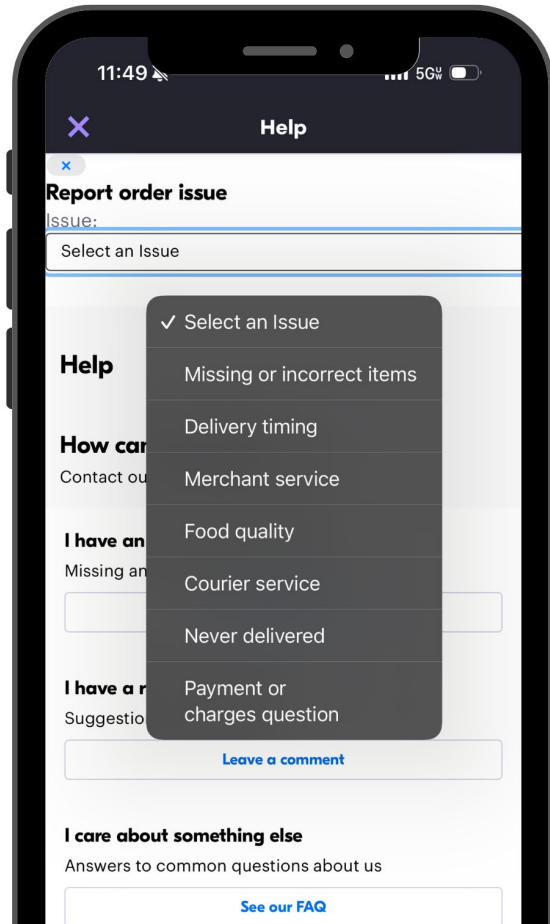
11:49

5G

×

Help

×

Report order issue

Issue:

Select an Issue

✓ Select an Issue

Missing or incorrect items

Delivery timing

Merchant service

Food quality

Courier service

Never delivered

Payment or charges question

Help

How car

Contact ou

I have an

Missing an

I have a r

Suggestio

Leave a comment

I care about something else

Answers to common questions about us

See our FAQ